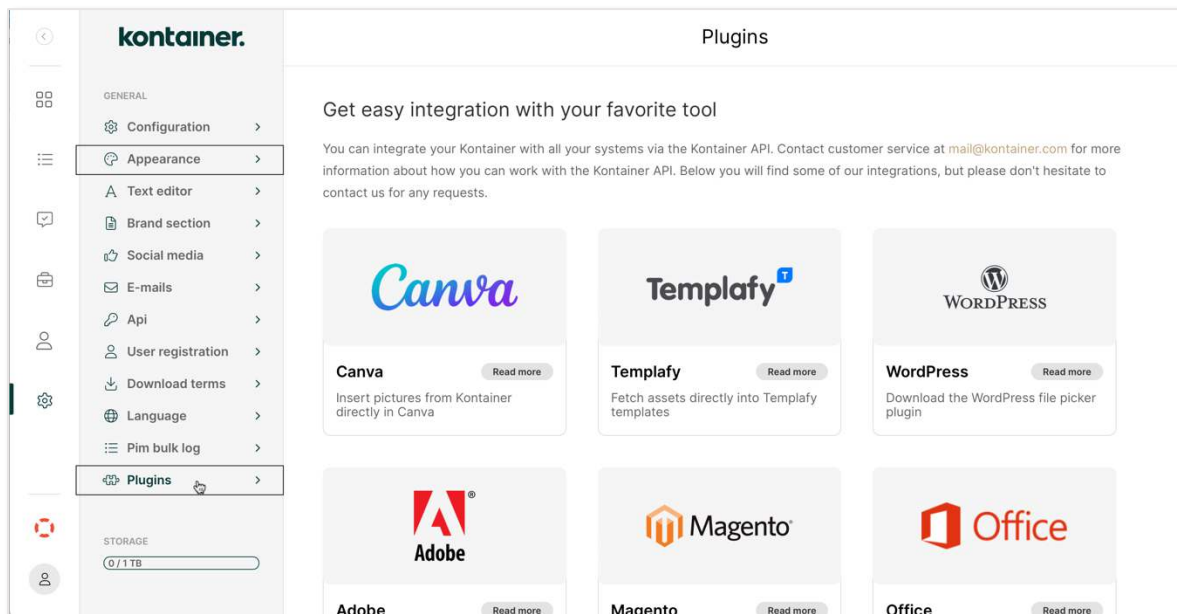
kontainer.

GENERAL

Configuration

Appearance

Text editor

Brand section

Social media

E-mails

Api

User registration

Download terms

Language

Pim bulk log

Plugins

STORAGE

0 / 1 TB

Plugins

Get easy integration with your favorite tool

You can integrate your Kontainer with all your systems via the Kontainer API. Contact customer service at mail@kontainer.com for more information about how you can work with the Kontainer API. Below you will find some of our integrations, but please don't hesitate to contact us for any requests.

Canva

Canva

Read more

Insert pictures from Kontainer directly in Canva

Templafy

Templafy

Read more

Fetch assets directly into Templafy templates

WordPress

WordPress

Read more

Download the WordPress file picker plugin

Adobe

Adobe

Read more

Magento

Magento

Read more

Office

Office

Read more